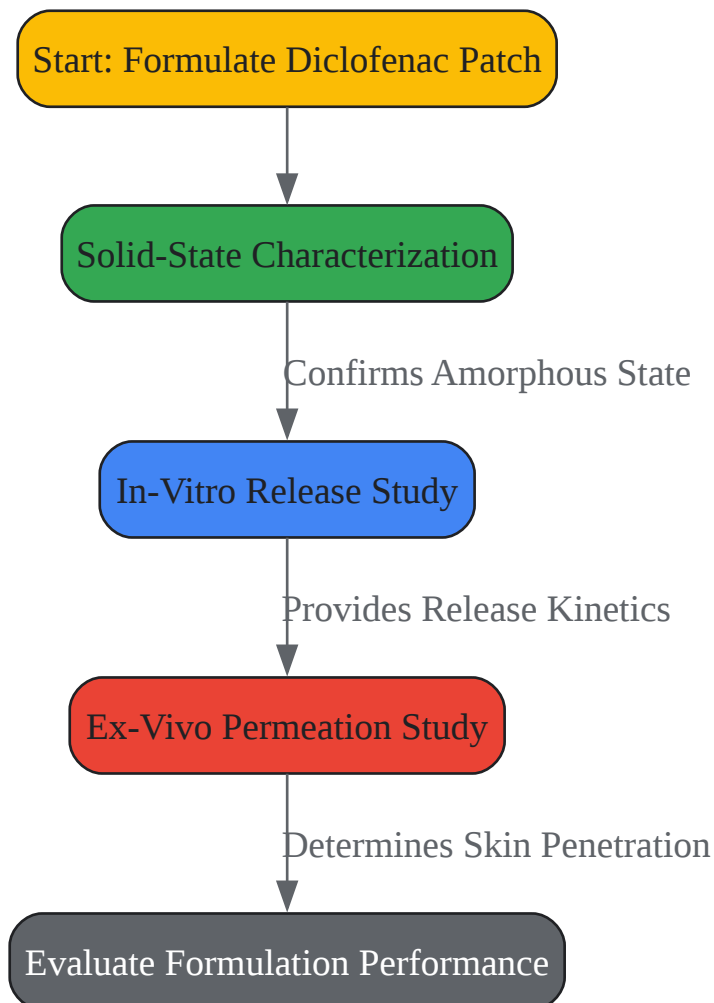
Start: Formulate Diclofenac Patch

Solid-State Characterization

Confirms Amorphous State

In-Vitro Release Study

Provides Release Kinetics

Ex-Vivo Permeation Study

Determines Skin Penetration

Evaluate Formulation Performance